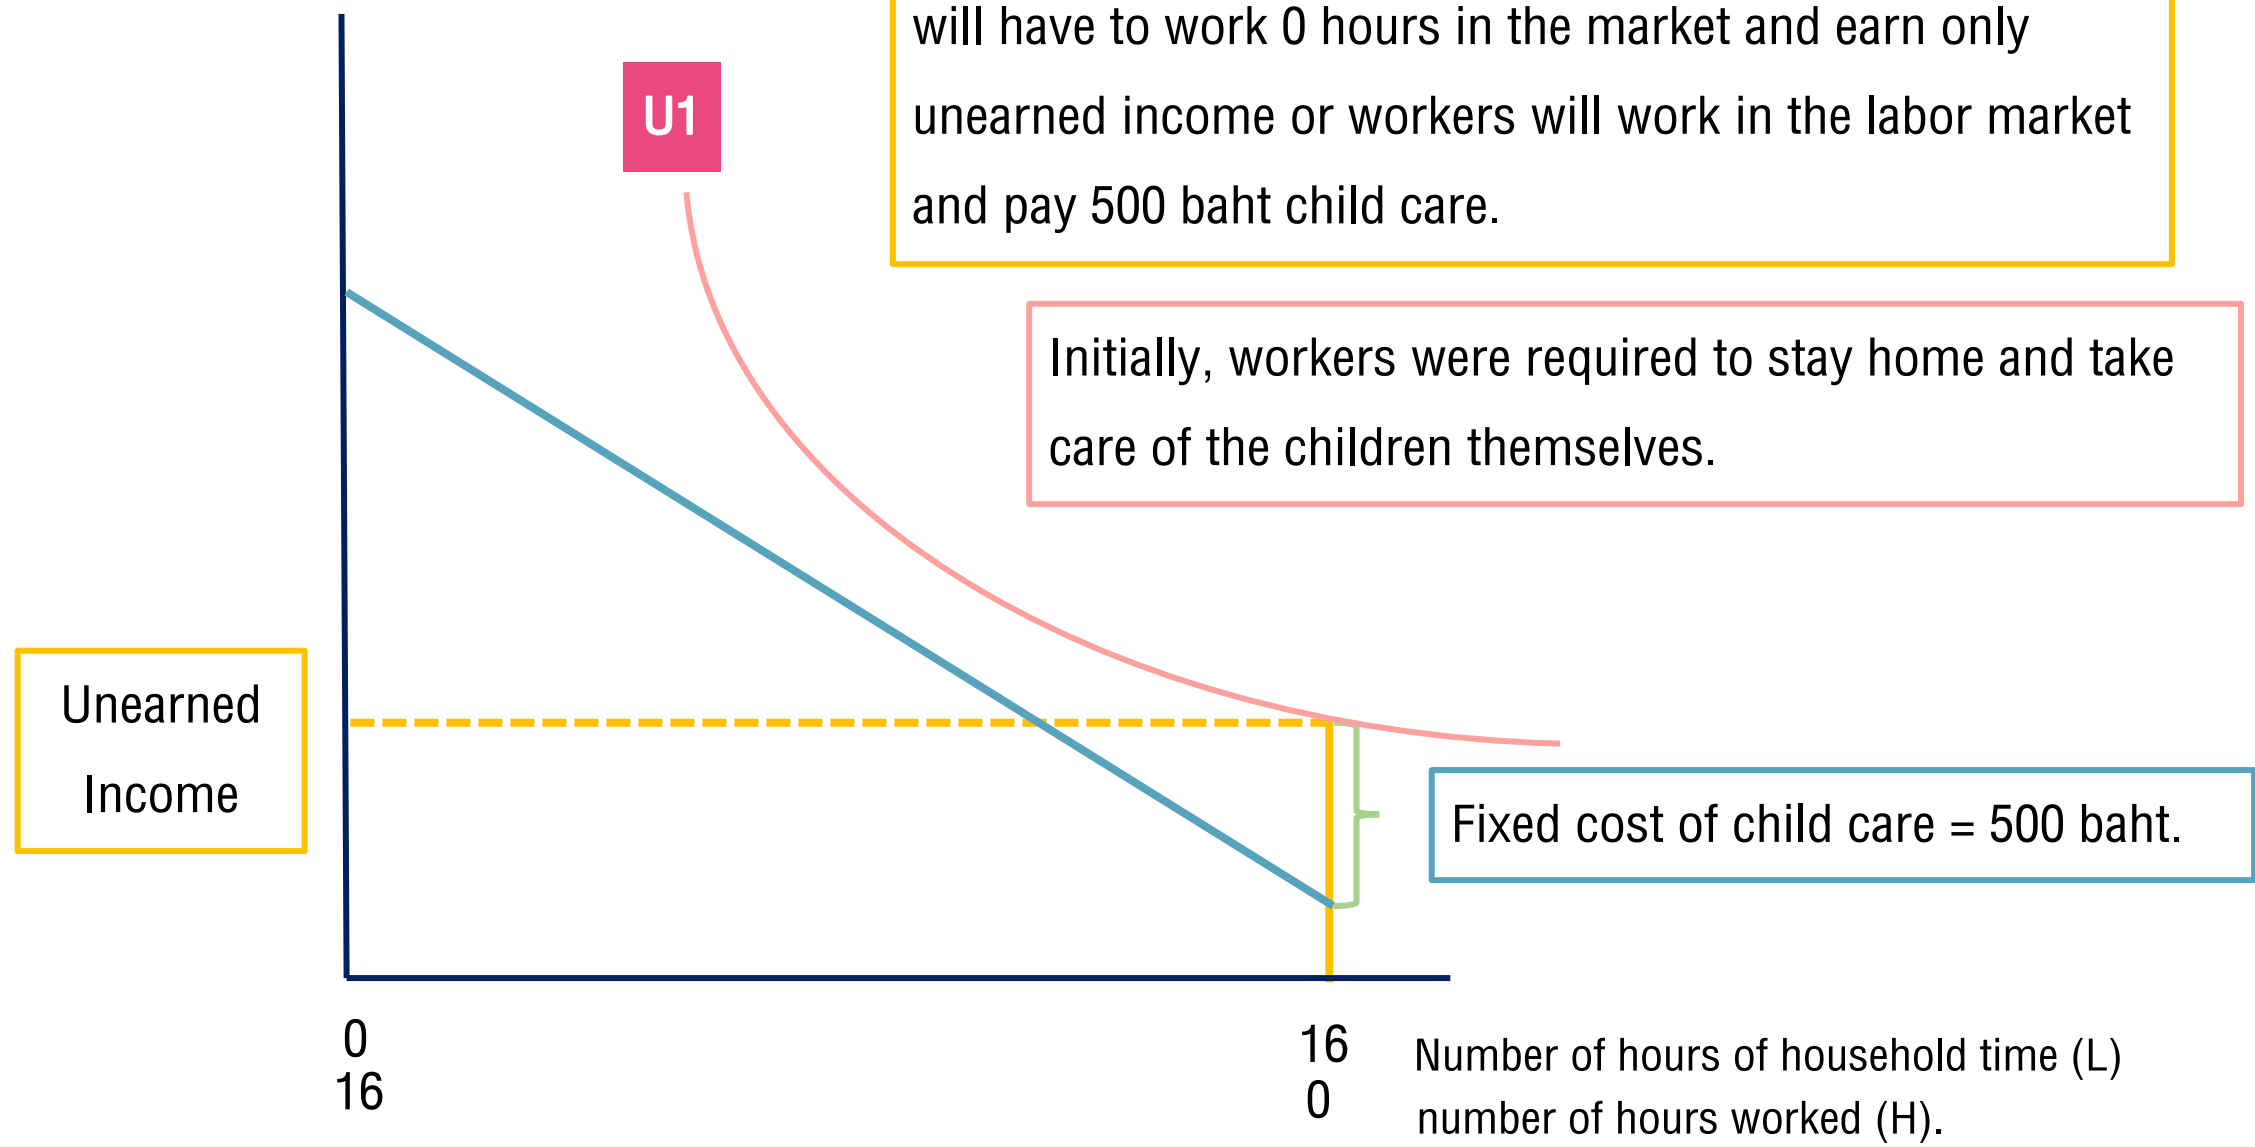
will have to work 0 hours in the market and earn only unearned income or workers will work in the labor market and pay 500 baht child care.

U1

Initially, workers were required to stay home and take care of the children themselves.

Unearned Income

Fixed cost of child care = 500 baht.

0
16

16
0

Number of hours of household time (L)
number of hours worked (H).